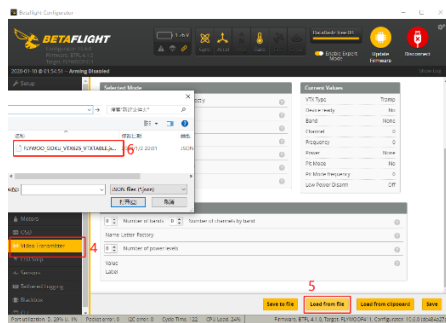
Betaflight Configurator

BETAFLIGHT

Configurator: 10.7.0
Firmware: BTFL 4.1.0
Target: FLYWOOF4

1.4V

Gyro Accel Mag Baro GPS Sonar

Dataflash: free 0B

Enable Expert Mode

Update Firmware

Disconnect

2020-01-10 @ 01:34:51 -- Arming Disabled

Show Log

Setup

Selected Mode

Current Values

VTX Type Tramp
Device ready No
Band None
Channel 0
Frequency 0
Power None
Pit Mode No
Pit Mode Frequency 0
Low Power Disarm Off

搜索"自定义输入"

名称 修改日期

FLYWOOD GOKU VER05 VTXTABLE.js... 2021/2/22 20:01

6

文件名 JSON files (*.json)

打开(O) 取消

Motors

OSD

Video Transmitter

4

Number of bands 0 Number of channels by band

Name Letter Factory

Number of power levels

Value

Label

5

Save to file

Load from file

Load from clipboard

Save

Port utilization: D: 28% U: 1% Packet error: 0 I2C error: 0 Cycle Time: 125 CPU Load: 34% Firmware: BTFL 4.1.0, Target: FLYWOOF4, Configurator: 10.7.0